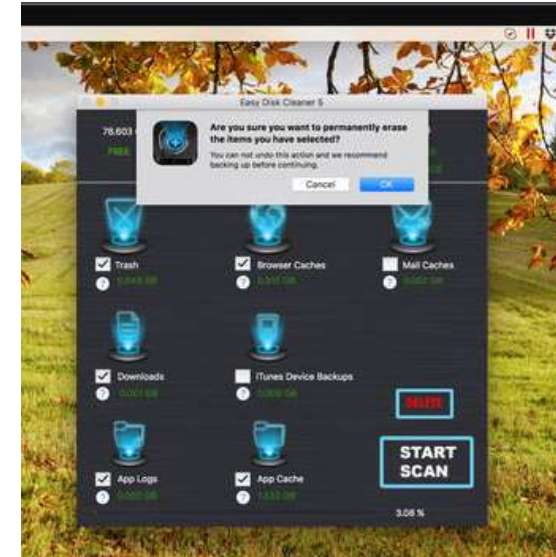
Easy Disk Cleaner 5

78.603

FREE

Are you sure you want to permanently erase the items you have selected?

You can not undo this action and we recommend backing up before continuing.

Cancel

OK

Trash

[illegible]

Browser Caches

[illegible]

Mail Caches

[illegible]

Downloads

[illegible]

iTunes Device Backups

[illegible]

DELETE

START SCAN

App Logs

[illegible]

App Cache

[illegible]

3.08 %